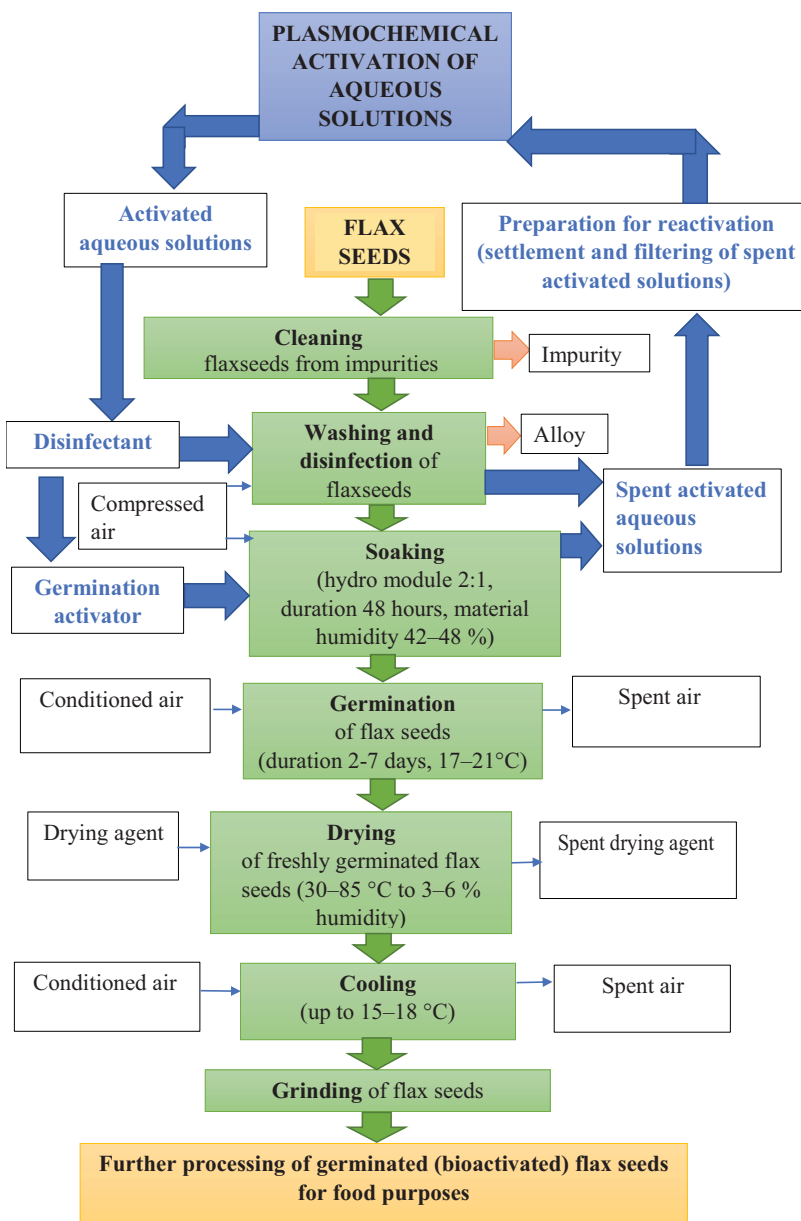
PLASMOCHEMICAL ACTIVATION OF AQUEOUS SOLUTIONS

Activated aqueous solutions

FLAX SEEDS

Preparation for reactivation (settlement and filtering of spent activated solutions)

Cleaning flaxseeds from impurities

Impurity

Disinfectant

Washing and disinfection of flaxseeds

Alloy

Compressed air

Spent activated aqueous solutions

Germination activator

Soaking (hydro module 2:1, duration 48 hours, material humidity 42–48 %)

Conditioned air

Germination of flax seeds (duration 2-7 days, 17–21°C)

Spent air

Drying agent

Drying of freshly germinated flax seeds (30–85 °C to 3–6 % humidity)

Spent drying agent

Conditioned air

Cooling (up to 15–18 °C)

Spent air

Grinding of flax seeds

Further processing of germinated (bioactivated) flax seeds for food purposes